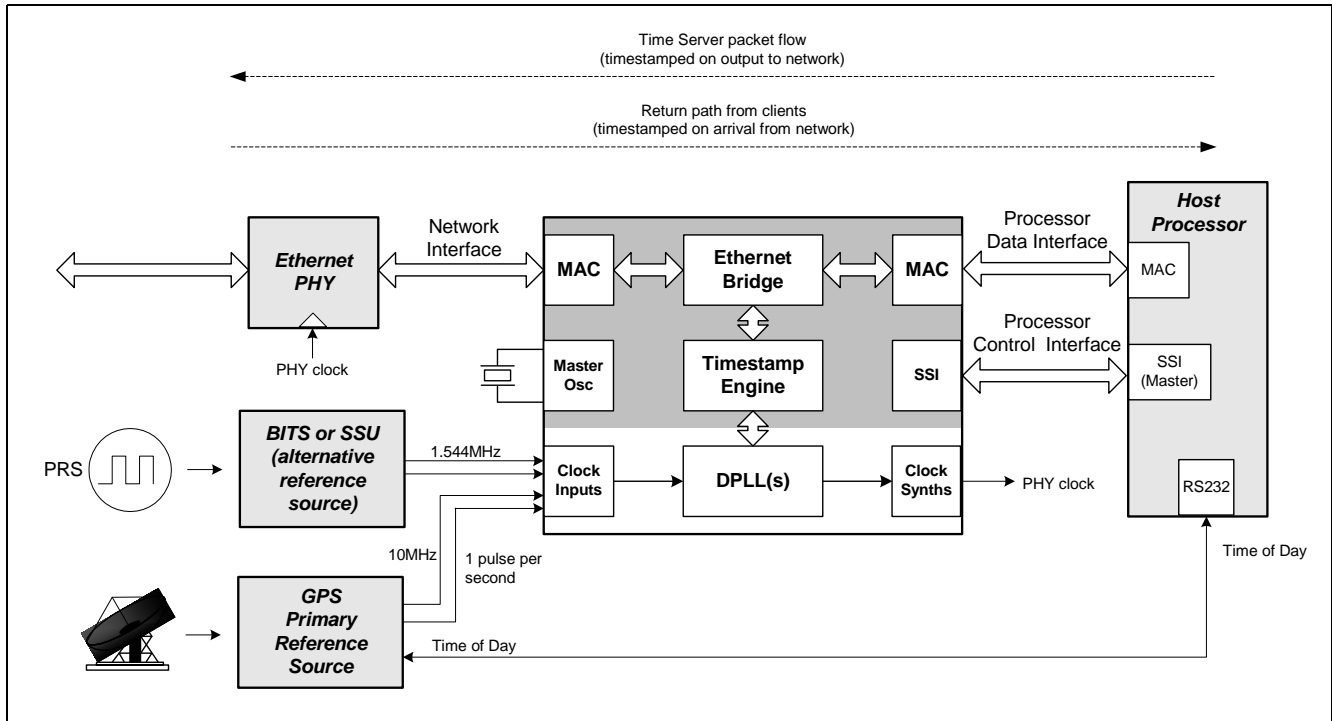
Time Server packet flow
(timestamped on output to network)

Return path from clients
(timestamped on arrival from network)

Host Processor

Ethernet PHY

Network Interface

MAC

Ethernet Bridge

MAC

Processor Data Interface

MAC

PHY clock

Master Osc

Timestamp Engine

SSI

Processor Control Interface

SSI (Master)

PRS

BITS or SSU (alternative reference source)

1.544MHz

Clock Inputs

DPLL(s)

Clock Synths

PHY clock

RS232

10MHz

1 pulse per second

Time of Day

GPS Primary Reference Source

Time of Day